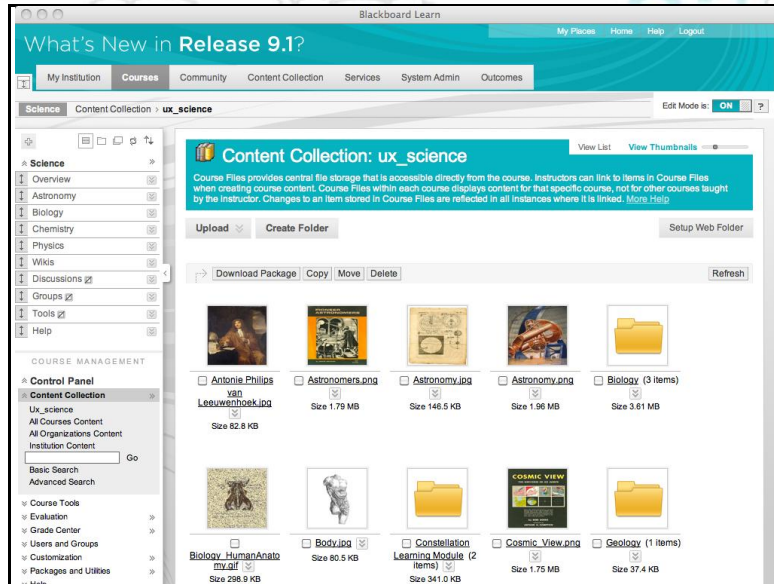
Blackboard Learn

What's New in Release 9.1?

My Places Home Help Logout

My Institution Courses Community Content Collection Services System Admin Outcomes

Science Content Collection › ux_science

Edit Mode is: ON ?

Science
Overview
Astronomy
Biology
Chemistry
Physics
Wikis
Discussions
Groups
Tools
Help

COURSE MANAGEMENT

Control Panel
Content Collection
Ux_science
All Courses Content
All Organizations Content
Institution Content
Go
Basic Search
Advanced Search

Course Tools
Evaluation
Grade Center
Users and Groups
Customization
Packages and Utilities

Content Collection: ux_science

View List View Thumbnails

Course Files provides central file storage that is accessible directly from the course. Instructors can link to items in Course Files when creating course content. Course Files within each course displays content for that specific course, not for other courses taught by the instructor. Changes to an item stored in Course Files are reflected in all instances where it is linked. More Help

Upload Create Folder Setup Web Folder

Download Package Copy Move Delete Refresh

Antonie Philips van Leeuwenhoek.jpg
Size 82.8 KB

Astronomers.png
Size 1.79 MB

Astronomy.jpg
Size 146.5 KB

Astronomy.png
Size 1.96 MB

Biology (3 items)
Size 3.61 MB

Biology_HumanAnatomy.gif
Size 298.9 KB

Body.jpg
Size 80.5 KB

Constellation Learning Module (2 items)
Size 341.0 KB

Cosmic_View.png
Size 1.75 MB

Geology (1 items)
Size 37.4 KB

COSMIC VIEW